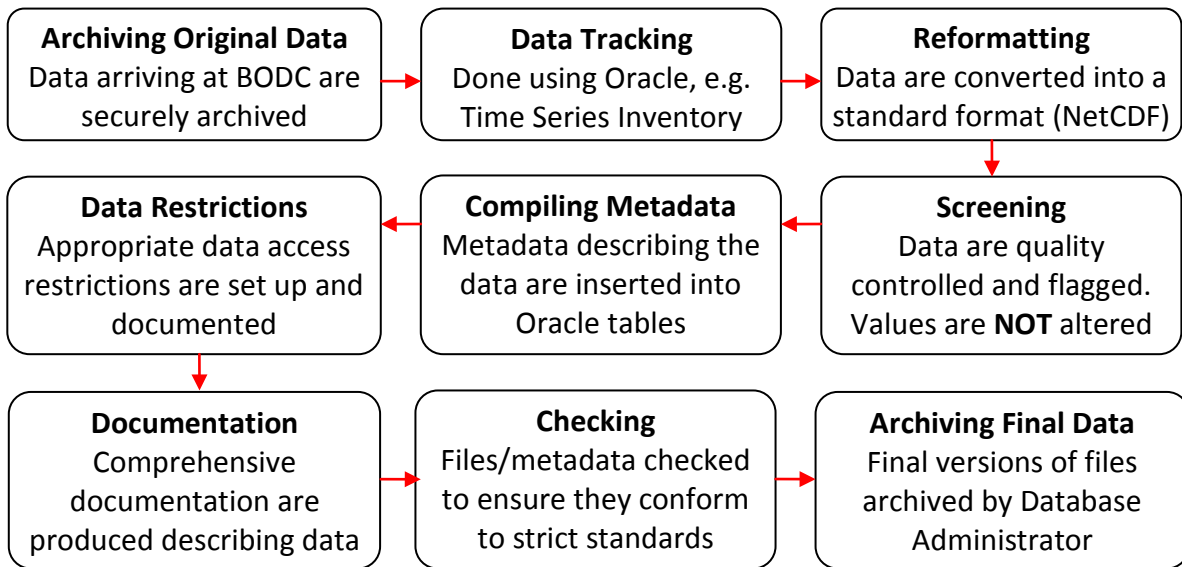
**Archiving Original Data**
Data arriving at BODC are securely archived

**Data Tracking**
Done using Oracle, e.g. Time Series Inventory

**Reformatting**
Data are converted into a standard format (NetCDF)

**Screening**
Data are quality controlled and flagged. Values are **NOT** altered

**Compiling Metadata**
Metadata describing the data are inserted into Oracle tables

**Data Restrictions**
Appropriate data access restrictions are set up and documented

**Documentation**
Comprehensive documentation are produced describing data

**Checking**
Files/metadata checked to ensure they conform to strict standards

**Archiving Final Data**
Final versions of files archived by Database Administrator